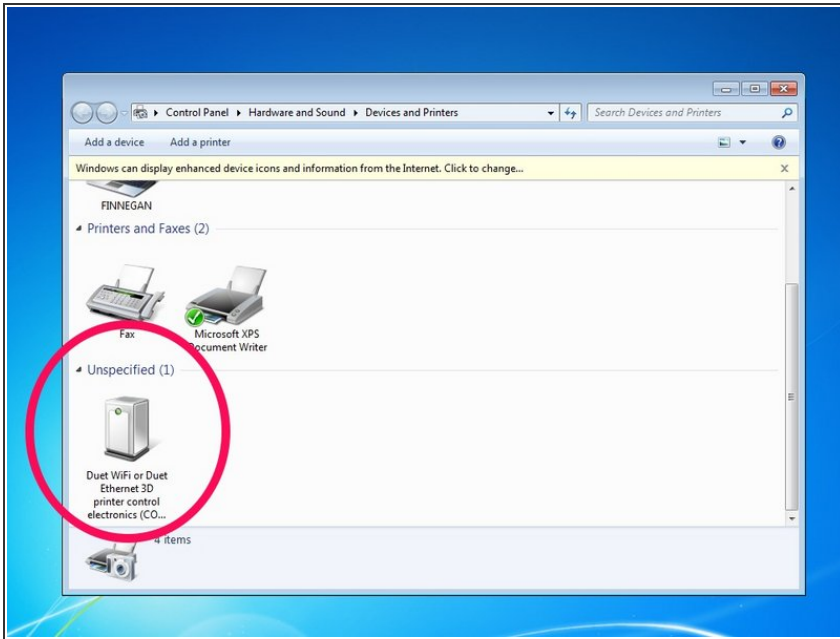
Control Panel ▸ Hardware and Sound ▸ Devices and Printers

Search Devices and Printers

Add a device   Add a printer

Windows can display enhanced device icons and information from the Internet. Click to change...

FINNEGAN

Printers and Faxes (2)

Fax

Microsoft XPS Document Writer

Unspecified (1)

Duet WiFi or Duet Ethernet 3D printer control electronics (CO...

4 items